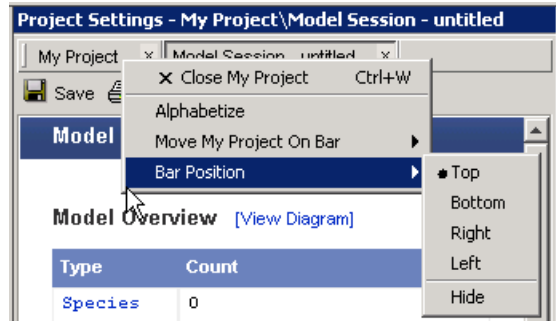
Project Settings - My Project\Model Session - untitled

My Project ×
Model Session - untitled ×

Save

Model

× Close My Project Ctrl+W
Alphabetize
Move My Project On Bar
Bar Position

Top
Bottom
Right
Left
Hide

Model Overview [View Diagram]

| Type | Count |
|---|---|
| Species | 0 |